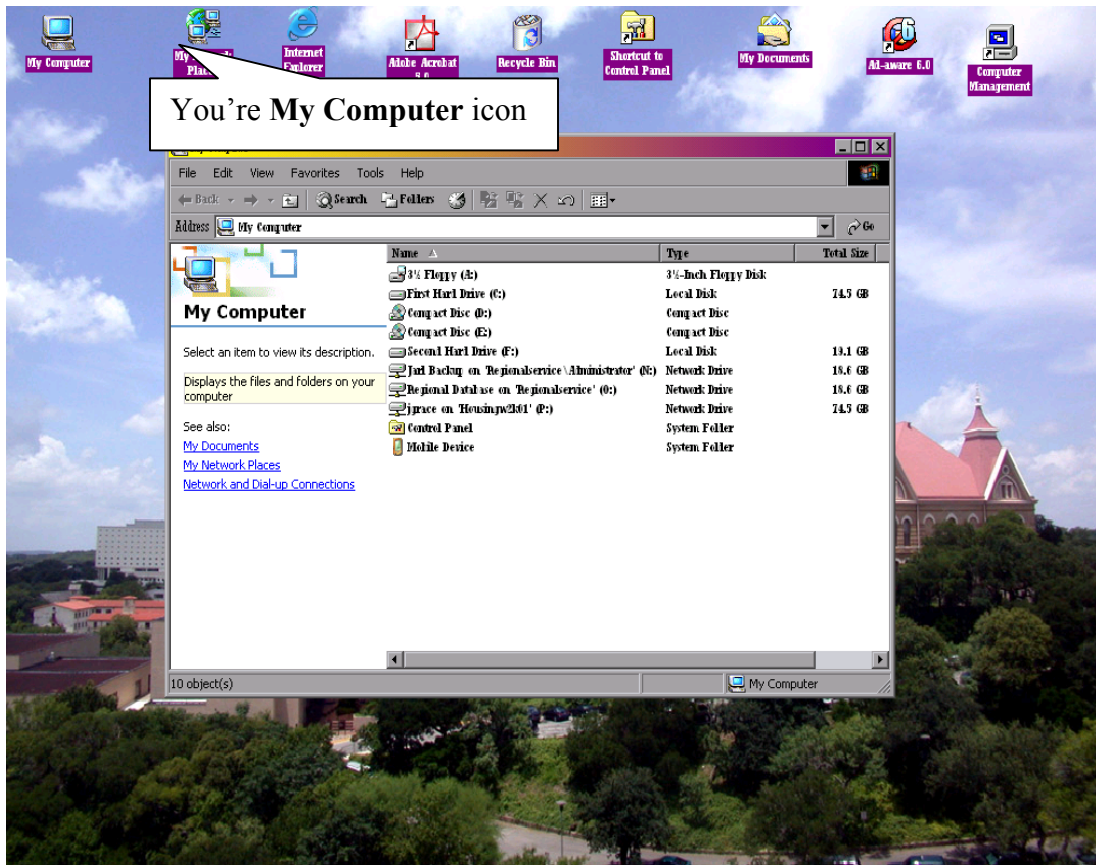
My Computer

My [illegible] Plac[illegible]

Internet Explorer

Adobe Acrobat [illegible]

Recycle Bin

Shortcut to Control Panel

My Documents

Ad-aware 6.0

Computer Management

You’re **My Computer** icon

File Edit View Favorites Tools Help

Back Search Folders

Address My Computer

Go

My Computer

Select an item to view its description.

Displays the files and folders on your computer

See also:

My Documents

My Network Places

Network and Dial-up Connections

| Name | Type | Total Size |
|---|---|---|
| 3½ Floppy (A:) | 3½-Inch Floppy Disk | |
| First Hard Drive (C:) | Local Disk | 74.5 GB |
| Compact Disc (D:) | Compact Disc | |
| Compact Disc (E:) | Compact Disc | |
| Second Hard Drive (F:) | Local Disk | 19.1 GB |
| Jurd Backup on 'Regionalservice\Administrator' (N:) | Network Drive | 18.6 GB |
| Regional Database on 'Regionalservice' (O:) | Network Drive | 18.6 GB |
| jgrace on 'Housingw2k01' (P:) | Network Drive | 74.5 GB |
| Control Panel | System Folder | |
| Mobile Device | System Folder | |

10 object(s)

My Computer